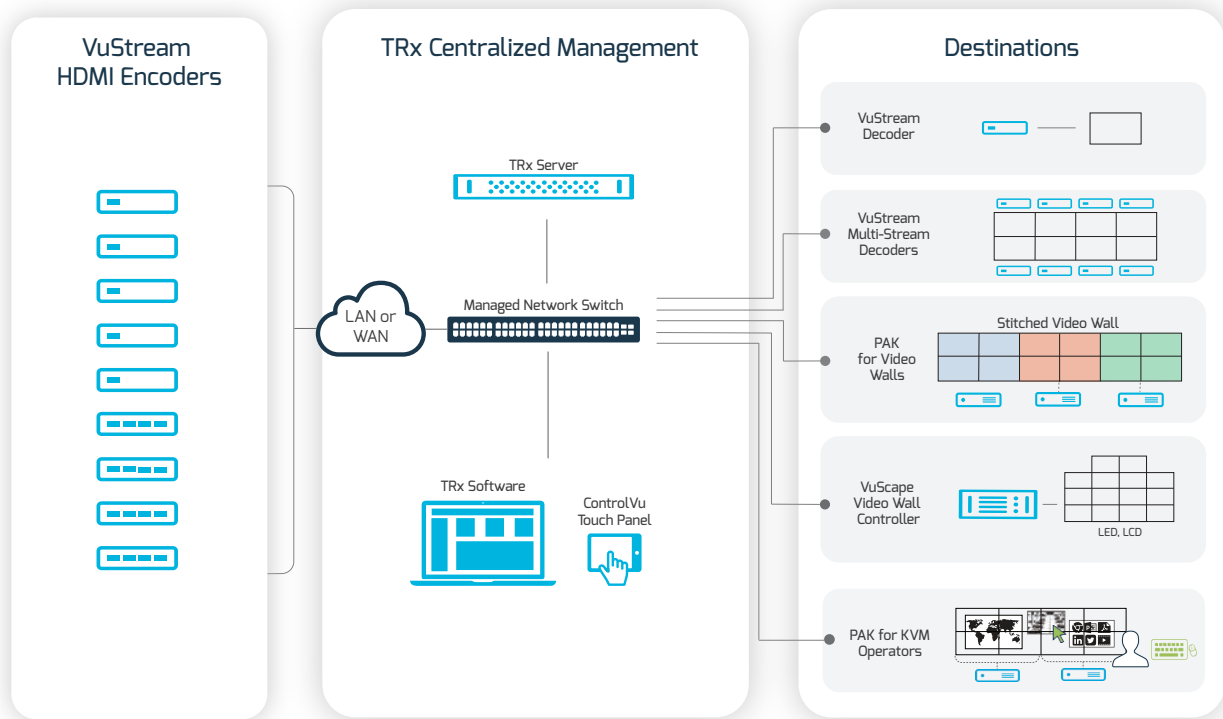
VuStream
HDMI Encoders

TRx Centralized Management

TRx Server

LAN or WAN

Managed Network Switch

TRx Software

ControlVu Touch Panel

Destinations

VuStream Decoder

VuStream Multi-Stream Decoders

Stitched Video Wall

PAK for Video Walls

VuScape Video Wall Controller

LED, LCD

PAK for KVM Operators